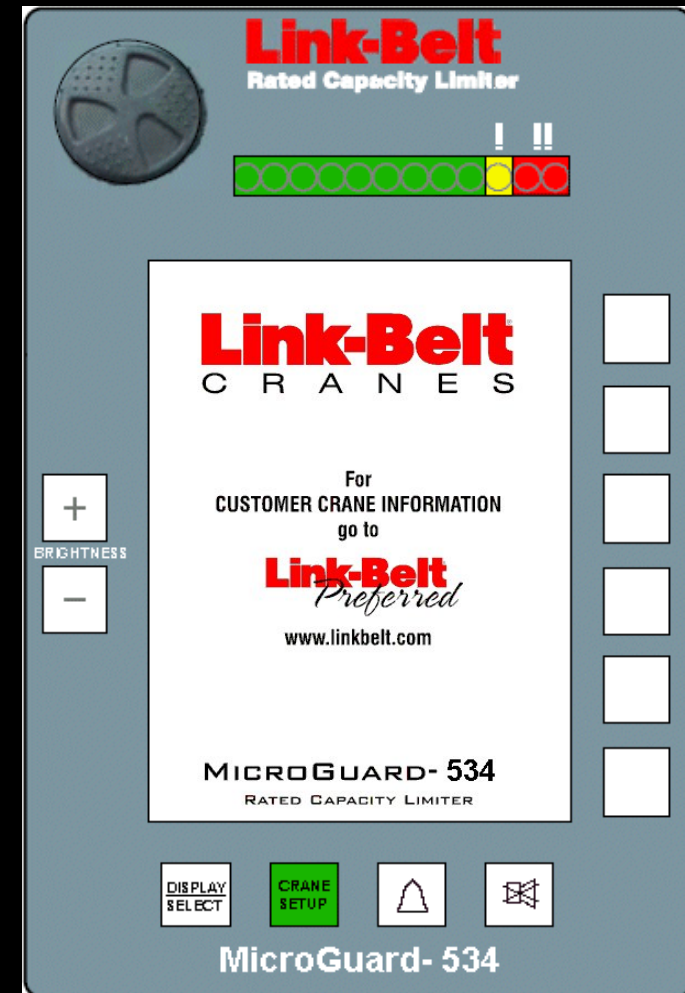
Link-Belt
Rated Capacity Limiter

! !!

Link-Belt
CRANES

For
CUSTOMER CRANE INFORMATION
go to
Link-Belt
Preferred
www.linkbelt.com

MICROGUARD- 534
RATED CAPACITY LIMITER

+
BRIGHTNESS
−

DISPLAY SELECT
CRANE SETUP

MicroGuard- 534